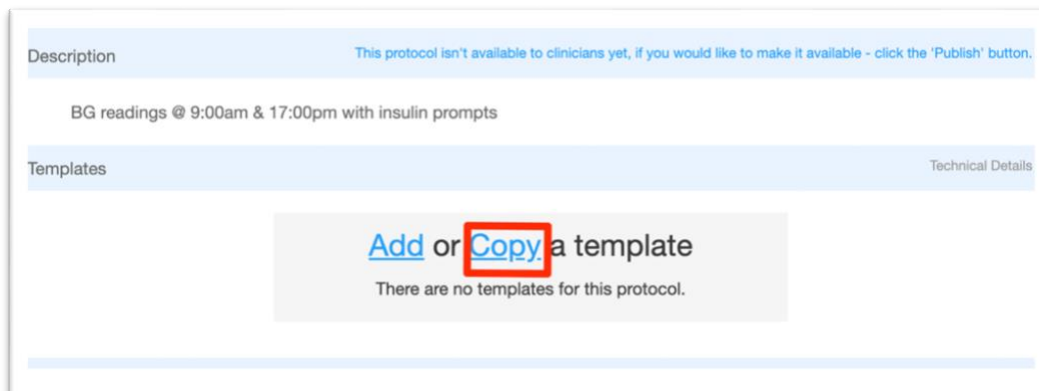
Description

This protocol isn't available to clinicians yet, if you would like to make it available - click the 'Publish' button.

BG readings @ 9:00am & 17:00pm with insulin prompts

Templates

Technical Details

Add or Copy a template

There are no templates for this protocol.